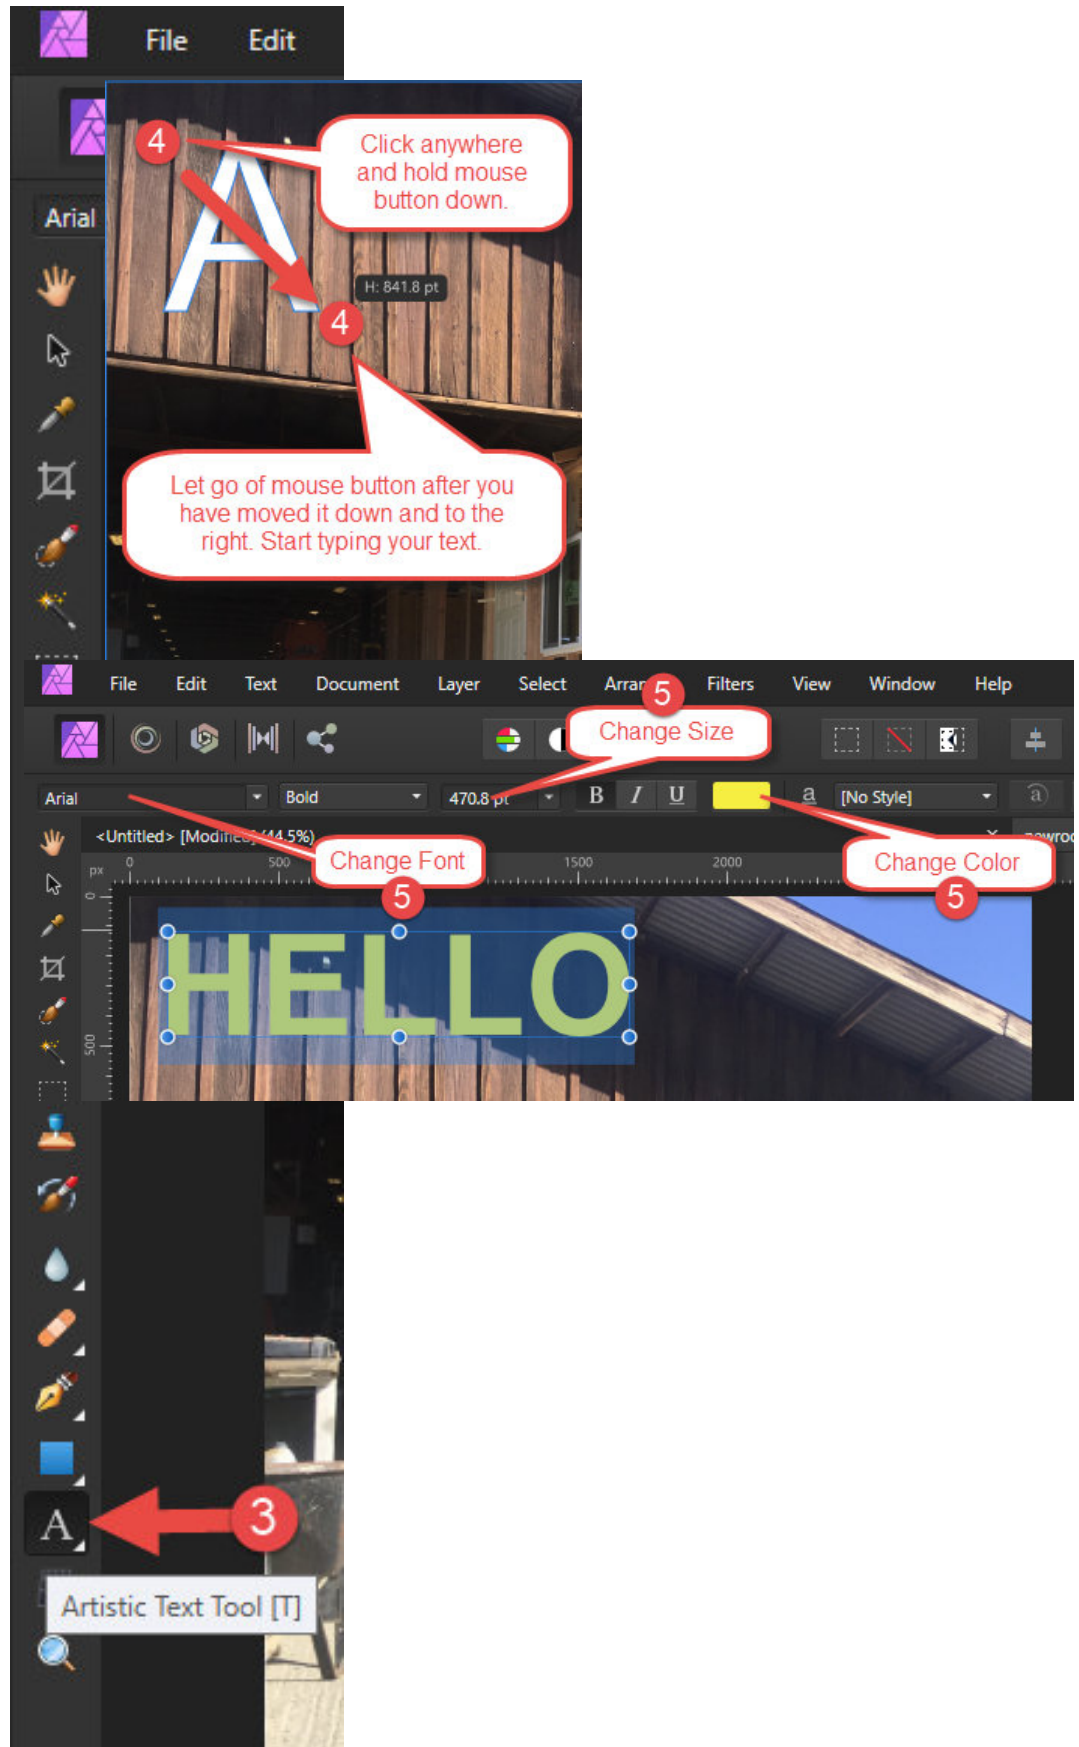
File Edit

Arial

4

Click anywhere and hold mouse button down.

H: 841.8 pt

4

Let go of mouse button after you have moved it down and to the right. Start typing your text.

File Edit Text Document Layer Select Arran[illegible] 5 Filters View Window Help

Change Size

Arial Bold 470.8 pt B I U a [No Style]

<Untitled> [Modified] (44.5%)

Change Font

5

px 0 500 1500 2000

Change Color

5

0

500

HELLO

3

Artistic Text Tool [T]